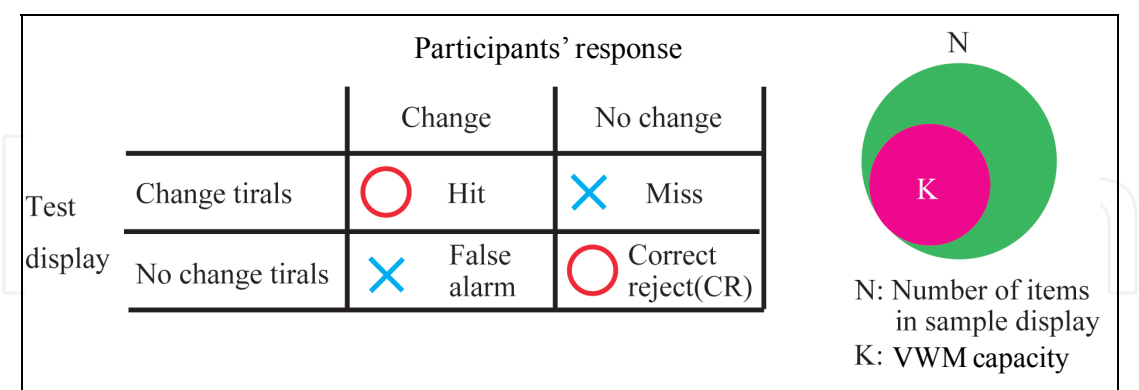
Participants' response

| Test display | | Change | No change |
|---|---|---|---|
| | Change tirals | ○ Hit | × Miss |
| | No change tirals | × False alarm | ○ Correct reject(CR) |

N

K

N: Number of items in sample display

K: VWM capacity